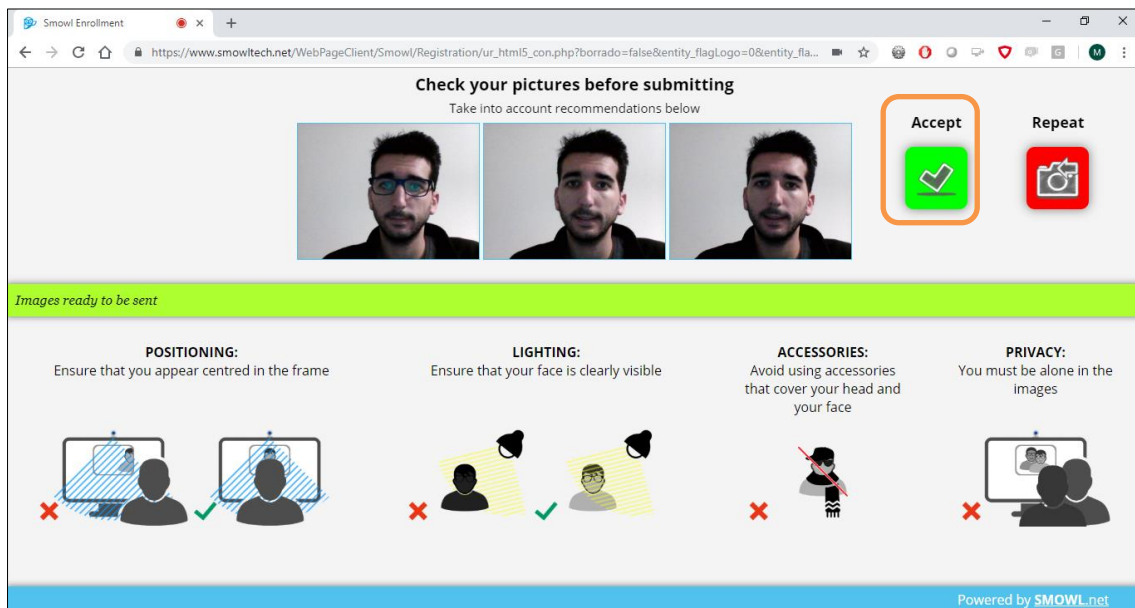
Smowl Enrollment

https://www.smowltech.net/WebPageClient/Smowl/Registration/ur_html5_con.php?borrado=false&entity_flagLogo=0&entity_fla...

M

Check your pictures before submitting

Take into account recommendations below

Accept

Repeat

Images ready to be sent

POSITIONING:
Ensure that you appear centred in the frame

LIGHTING:
Ensure that your face is clearly visible

ACCESSORIES:
Avoid using accessories that cover your head and your face

PRIVACY:
You must be alone in the images

Powered by SMOWL.net